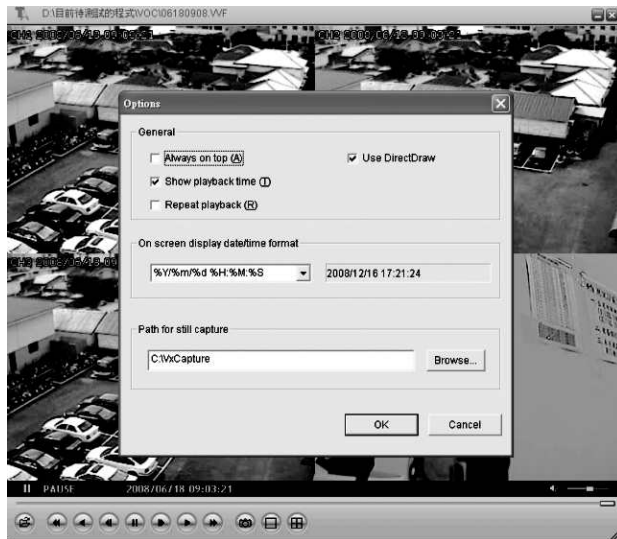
D:\目前待測試的程式\VOC\06180908.WF

CH1 2008/06/18 09:03:21

CH2 2008/06/18 09:03:21

CH3 2008/06/18 09

Options

General

Always on top (A)

Use DirectDraw

Show playback time (T)

Repeat playback (R)

On screen display date/time format

%Y/%m/%d %H:%M:%S

2008/12/16 17:21:24

Path for still capture

C:\VxCapture

Browse...

OK

Cancel

PAUSE

2008/06/18 09:03:21